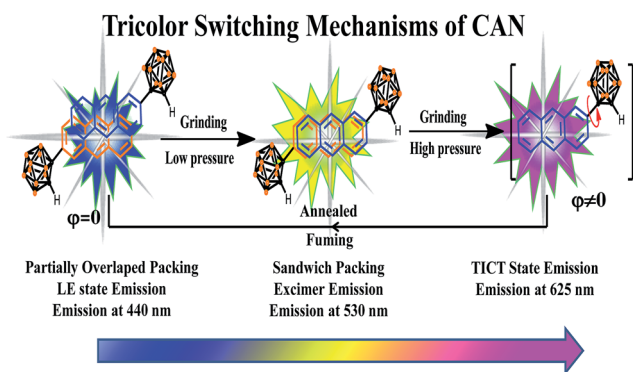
Tricolor Switching Mechanisms of CAN

H

Grinding

Low pressure

H

H

Grinding

High pressure

H

H

$\varphi=0$

Annealed

Fuming

$\varphi\neq0$

Partially Overlaped Packing
LE state Emission
Emission at 440 nm

Sandwich Packing
Excimer Emission
Emission at 530 nm

TICT State Emission
Emission at 625 nm